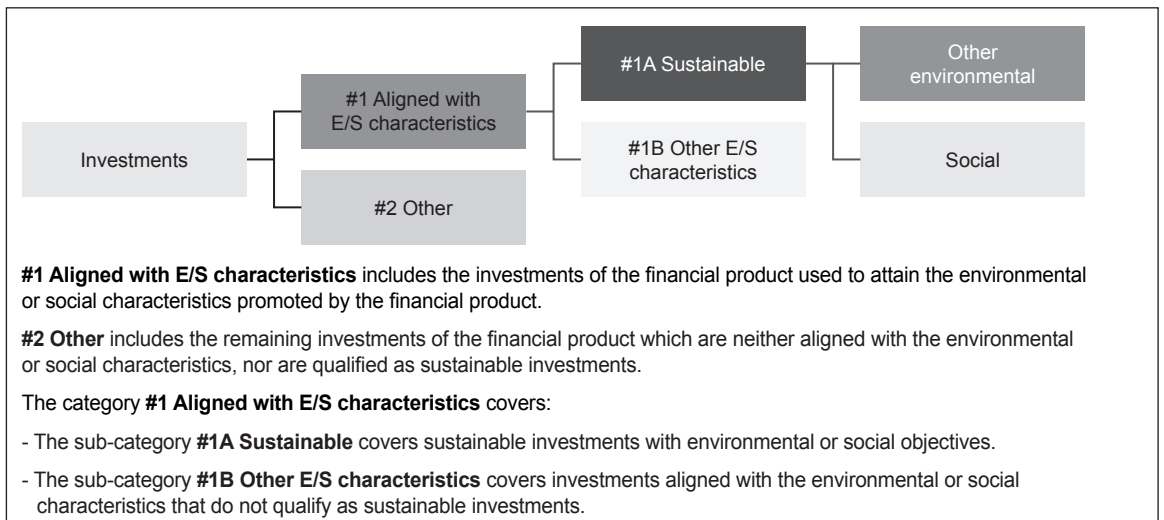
Investments

#1 Aligned with E/S characteristics

#2 Other

#1A Sustainable

#1B Other E/S characteristics

Other environmental

Social

**#1 Aligned with E/S characteristics** includes the investments of the financial product used to attain the environmental or social characteristics promoted by the financial product.

**#2 Other** includes the remaining investments of the financial product which are neither aligned with the environmental or social characteristics, nor are qualified as sustainable investments.

The category **#1 Aligned with E/S characteristics** covers:

- The sub-category **#1A Sustainable** covers sustainable investments with environmental or social objectives.

- The sub-category **#1B Other E/S characteristics** covers investments aligned with the environmental or social characteristics that do not qualify as sustainable investments.